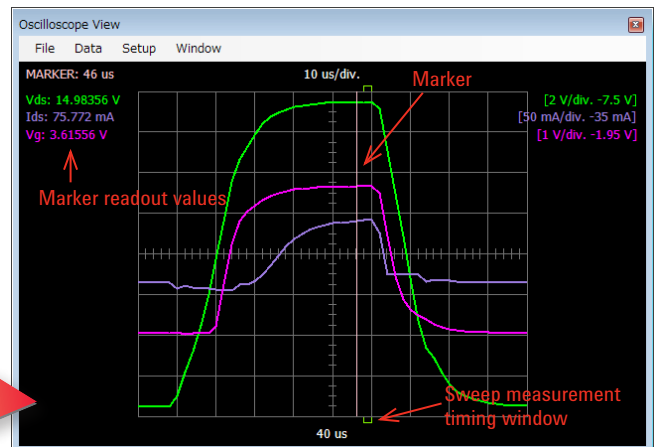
Oscilloscope View

File Data Setup Window

MARKER: 46 us

10 us/div.

Marker

Vds: 14.98356 V
Ids: 75.772 mA
Vg: 3.61556 V

[2 V/div. -7.5 V]
[50 mA/div. -35 mA]
[1 V/div. -1.95 V]

Marker readout values

Sweep measurement timing window

40 us